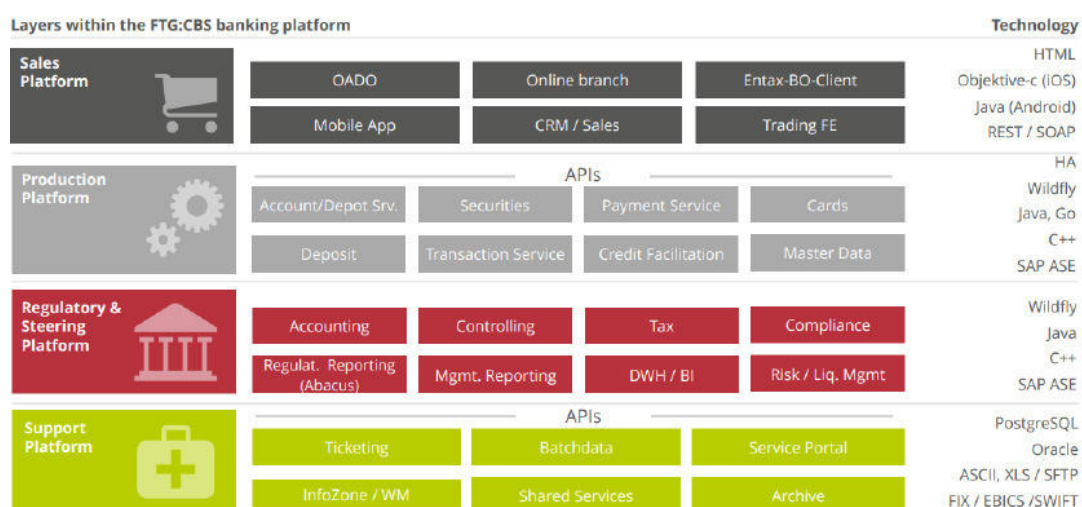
Layers within the FTG:CBS banking platform

Technology

Sales Platform

OADO
Online branch
Entax-BO-Client
Mobile App
CRM / Sales
Trading FE

HTML
Objektive-c (iOS)
Java (Android)
REST / SOAP

Production Platform

APIs

Account/Depot Srv.
Securities
Payment Service
Cards
Deposit
Transaction Service
Credit Facilitation
Master Data

HA
Wildfly
Java, Go
C++
SAP ASE

Regulatory & Steering Platform

Accounting
Controlling
Tax
Compliance
Regulat. Reporting (Abacus)
Mgmt. Reporting
DWH / BI
Risk / Liq. Mgmt

Wildfly
Java
C++
SAP ASE

Support Platform

APIs

Ticketing
Batchdata
Service Portal
InfoZone / WM
Shared Services
Archive

PostgreSQL
Oracle
ASCII, XLS / SFTP
FIX / EBICS /SWIFT